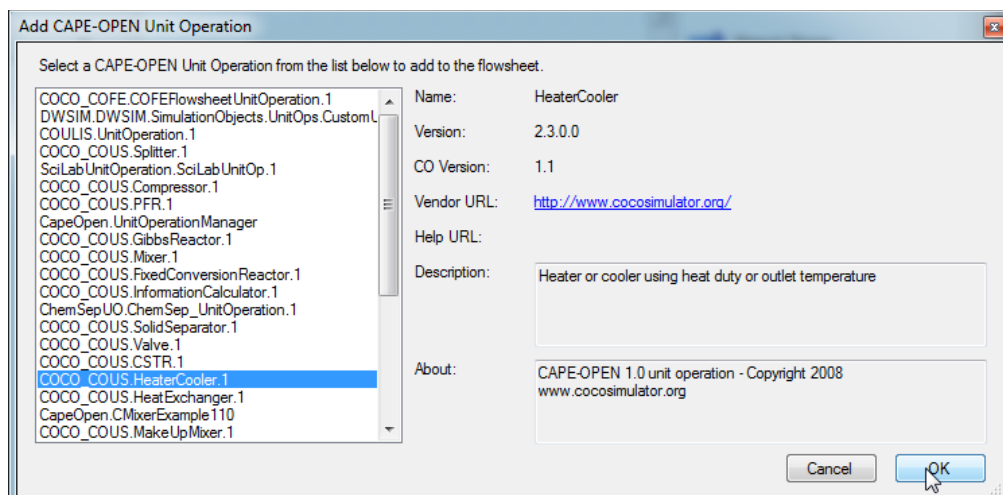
Add CAPE-OPEN Unit Operation

Select a CAPE-OPEN Unit Operation from the list below to add to the flowsheet.

COCO_COFE.COFEFlowsheetUnitOperation.1
DWSIM.DWSIM.SimulationObjects.UnitOps.CustomU
COULIS.UnitOperation.1
COCO_COUS.Splitter.1
SciLabUnitOperation.SciLabUnitOp.1
COCO_COUS.Compressor.1
COCO_COUS.PFR.1
CapeOpen.UnitOperationManager
COCO_COUS.GibbsReactor.1
COCO_COUS.Mixer.1
COCO_COUS.FixedConversionReactor.1
COCO_COUS.InformationCalculator.1
ChemSepUO.ChemSep_UnitOperation.1
COCO_COUS.SolidSeparator.1
COCO_COUS.Valve.1
COCO_COUS.CSTR.1
COCO_COUS.HeaterCooler.1
COCO_COUS.HeatExchanger.1
CapeOpen.CMixerExample110
COCO_COUS.MakeUpMixer.1

Name: HeaterCooler

Version: 2.3.0.0

CO Version: 1.1

Vendor URL: http://www.cocosimulator.org/

Help URL:

Description: Heater or cooler using heat duty or outlet temperature

About: CAPE-OPEN 1.0 unit operation - Copyright 2008 www.cocosimulator.org

Cancel

OK